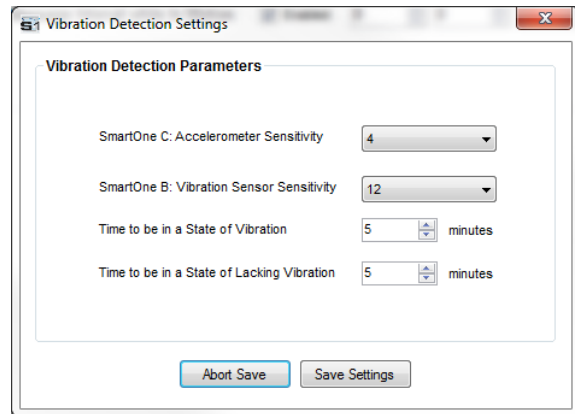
S1 Vibration Detection Settings

Vibration Detection Parameters

SmartOne C: Accelerometer Sensitivity 4

SmartOne B: Vibration Sensor Sensitivity 12

Time to be in a State of Vibration 5 minutes

Time to be in a State of Lacking Vibration 5 minutes

Abort Save

Save Settings